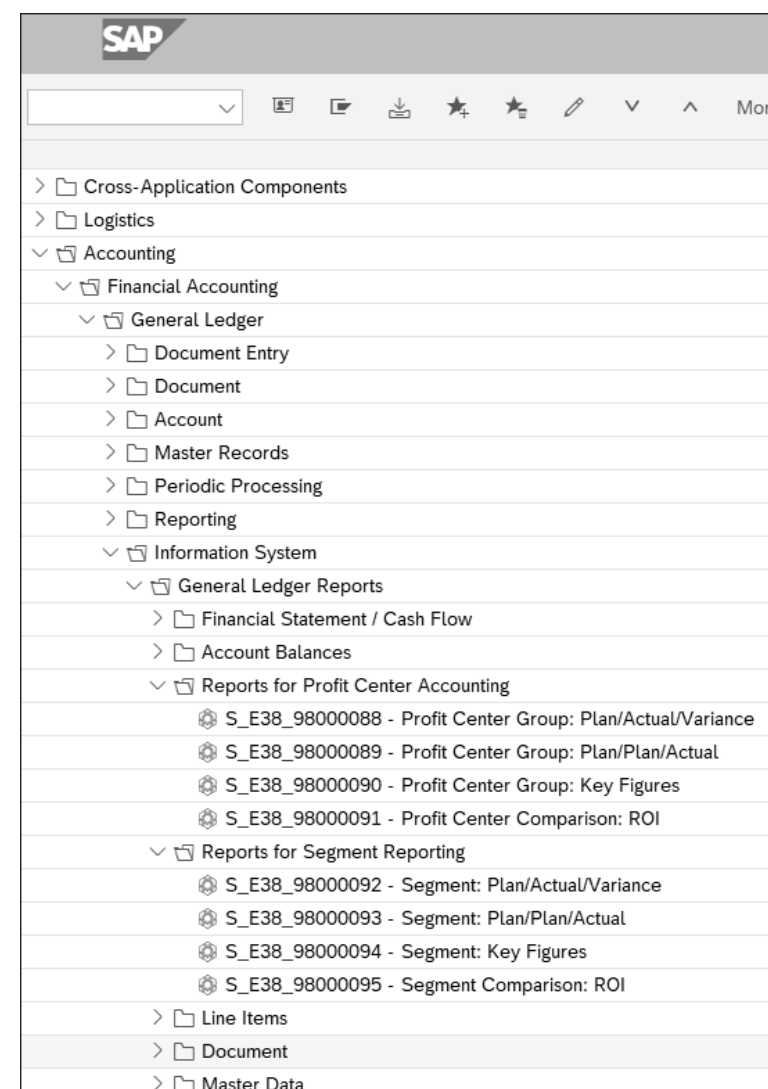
SAP

Mor

Cross-Application Components
Logistics
Accounting
Financial Accounting
General Ledger
Document Entry
Document
Account
Master Records
Periodic Processing
Reporting
Information System
General Ledger Reports
Financial Statement / Cash Flow
Account Balances
Reports for Profit Center Accounting
S_E38_98000088 - Profit Center Group: Plan/Actual/Variance
S_E38_98000089 - Profit Center Group: Plan/Plan/Actual
S_E38_98000090 - Profit Center Group: Key Figures
S_E38_98000091 - Profit Center Comparison: ROI
Reports for Segment Reporting
S_E38_98000092 - Segment: Plan/Actual/Variance
S_E38_98000093 - Segment: Plan/Plan/Actual
S_E38_98000094 - Segment: Key Figures
S_E38_98000095 - Segment Comparison: ROI
Line Items
Document
Master Data